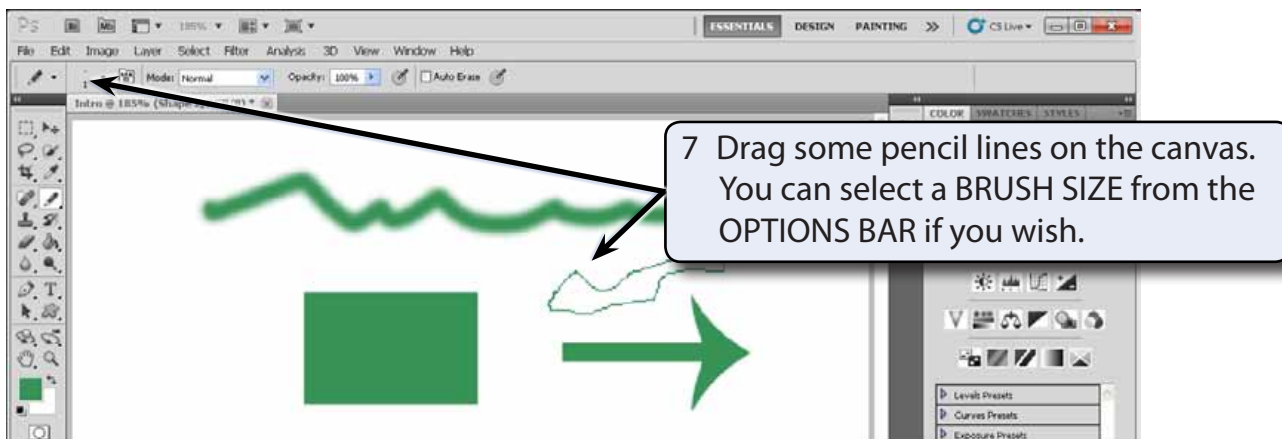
Ps 185% ESSENTIALS DESIGN PAINTING >> CS Live

File Edit Image Layer Select Filter Analysis 3D View Window Help

Mode: Normal Opacity: 100% Auto Erase

Intro @ 185% (Shape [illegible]

COLOR SWATCHES STYLES

7 Drag some pencil lines on the canvas. You can select a BRUSH SIZE from the OPTIONS BAR if you wish.

Levels Presets
Curves Presets
Exposure Presets